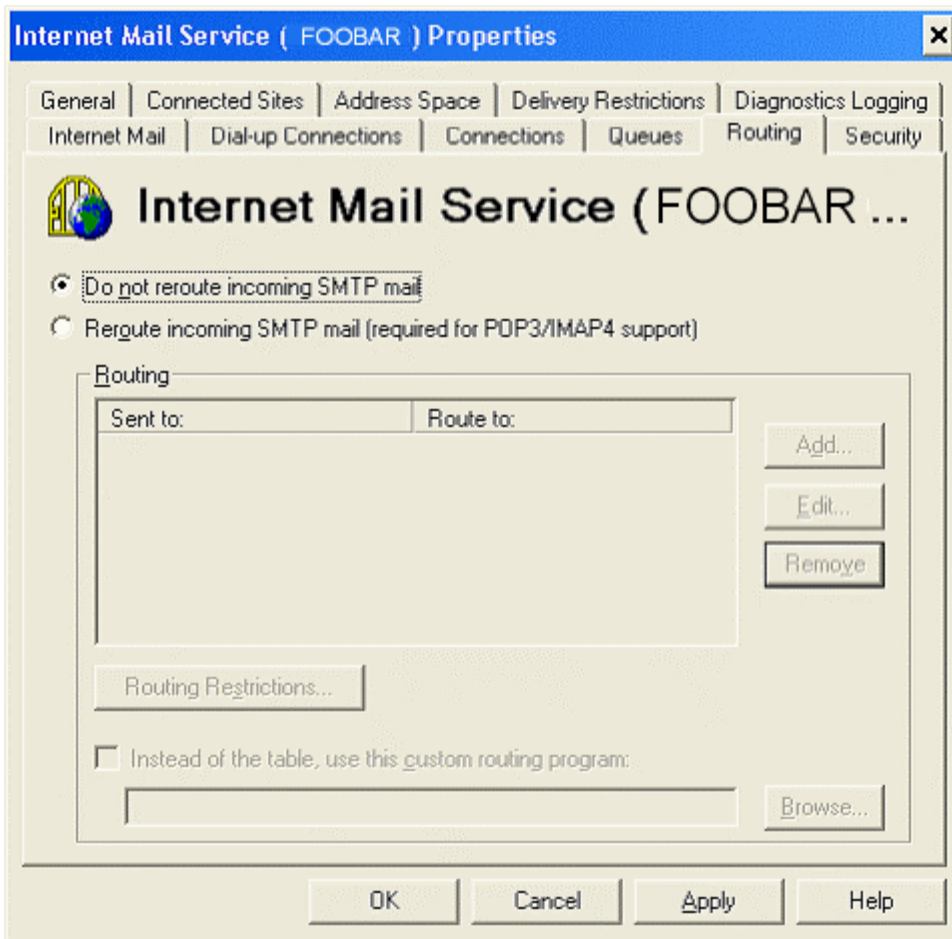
Internet Mail Service ( FOOBAR ) Properties
×

General | Connected Sites | Address Space | Delivery Restrictions | Diagnostics Logging
Internet Mail | Dial-up Connections | Connections | Queues | Routing | Security

Internet Mail Service (FOOBAR ...

Do not reroute incoming SMTP mail
Reroute incoming SMTP mail (required for POP3/IMAP4 support)

Routing

| Sent to: | Route to: |
|---|---|

Add...
Edit...
Remove

Routing Restrictions...

Instead of the table, use this custom routing program:

Browse...

OK | Cancel | Apply | Help